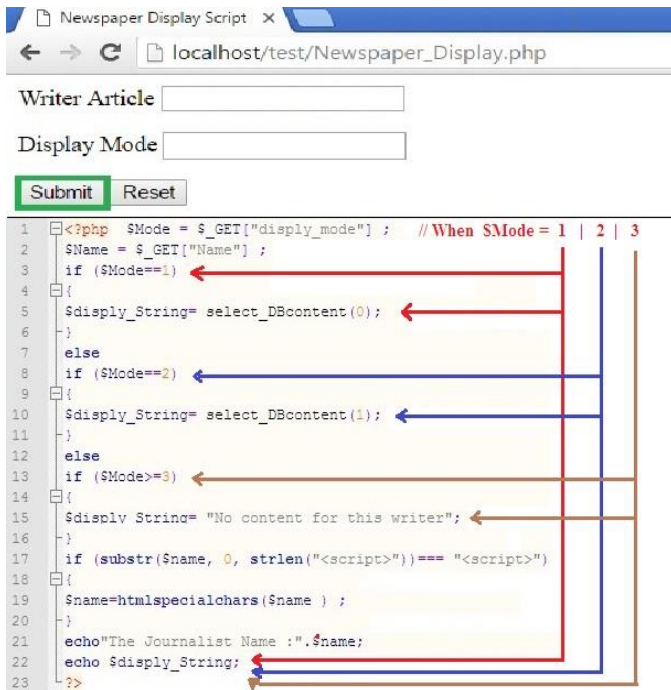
Newspaper Display Script ×

localhost/test/Newspaper_Display.php

Writer Article

Display Mode

Submit Reset

1 <?php $Mode = $_GET["disply_mode"] ; // When $Mode = 1 | 2 | 3
2 $Name = $_GET["Name"] ;
3 if ($Mode==1)
4 {
5 $disply_String= select_DBcontent(0);
6 }
7 else
8 if ($Mode==2)
9 {
10 $disply_String= select_DBcontent(1);
11 }
12 else
13 if ($Mode>=3)
14 {
15 $disply_String= "No content for this writer";
16 }
17 if (substr($name, 0, strlen("<script>"))=== "<script>")
18 {
19 $name=htmlspecialchars($name ) ;
20 }
21 echo"The Journalist Name :".$name;
22 echo $disply_String;
23 ?>